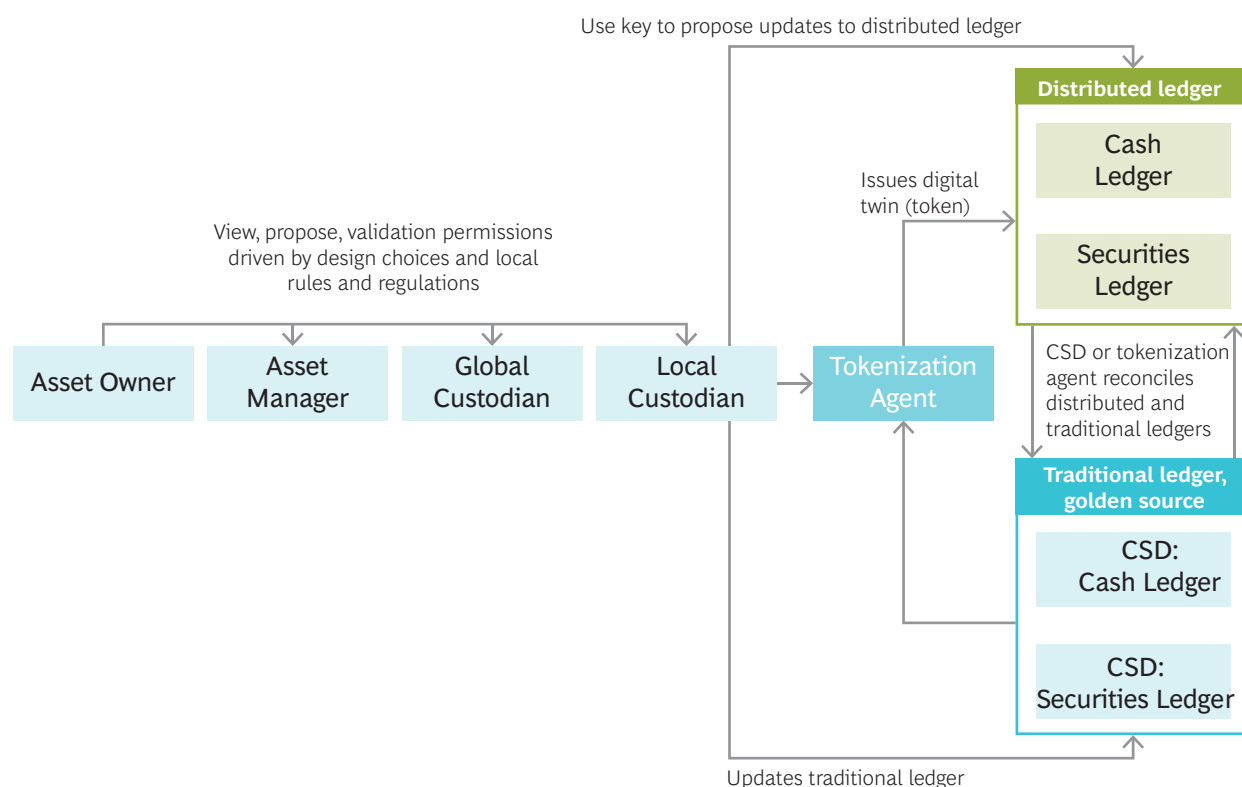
Use key to propose updates to distributed ledger

Distributed ledger

Cash Ledger

Securities Ledger

Issues digital twin (token)

View, propose, validation permissions driven by design choices and local rules and regulations

Asset Owner

Asset Manager

Global Custodian

Local Custodian

Tokenization Agent

CSD or tokenization agent reconciles distributed and traditional ledgers

Traditional ledger, golden source

CSD: Cash Ledger

CSD: Securities Ledger

Updates traditional ledger